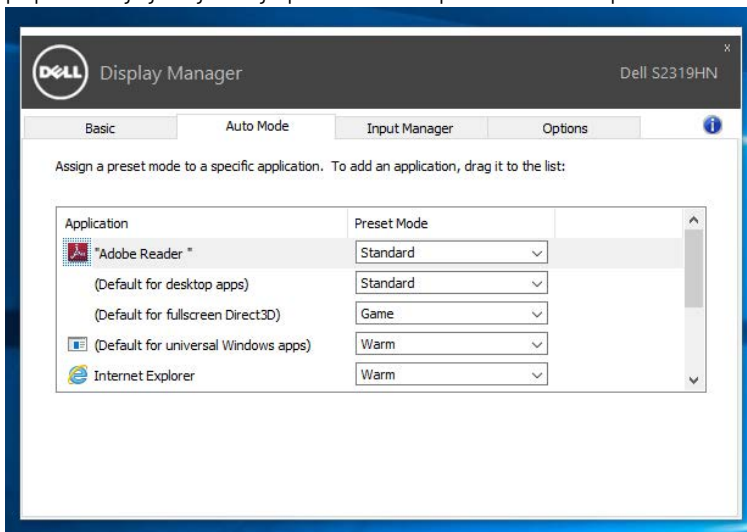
DELL Display Manager

Dell S2319HN

x

Basic | Auto Mode | Input Manager | Options

Assign a preset mode to a specific application. To add an application, drag it to the list:

| Application | Preset Mode |
|---|---|
| "Adobe Reader " | Standard |
| (Default for desktop apps) | Standard |
| (Default for fullscreen Direct3D) | Game |
| (Default for universal Windows apps) | Warm |
| Internet Explorer | Warm |